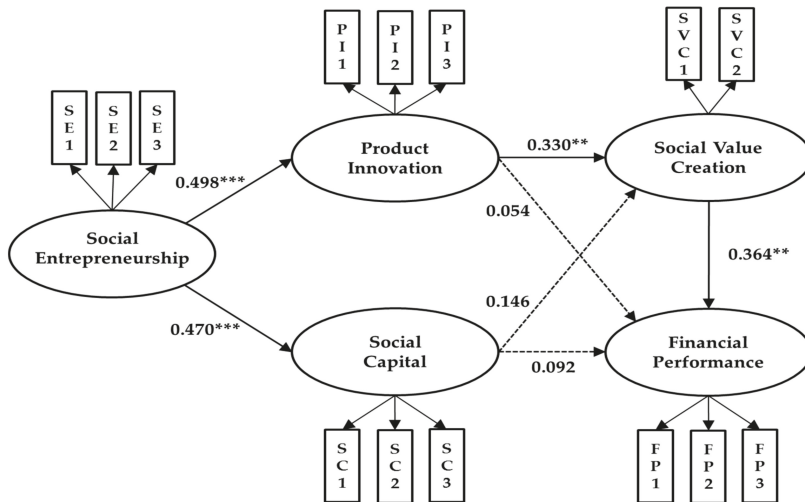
PI1
PI2
PI3

SVC1
SVC2

SE1
SE2
SE3

Product Innovation

0.330**

Social Value Creation

0.498***

0.054

Social Entrepreneurship

0.364**

0.146

0.470***

Social Capital

0.092

Financial Performance

SC1
SC2
SC3

FP1
FP2
FP3